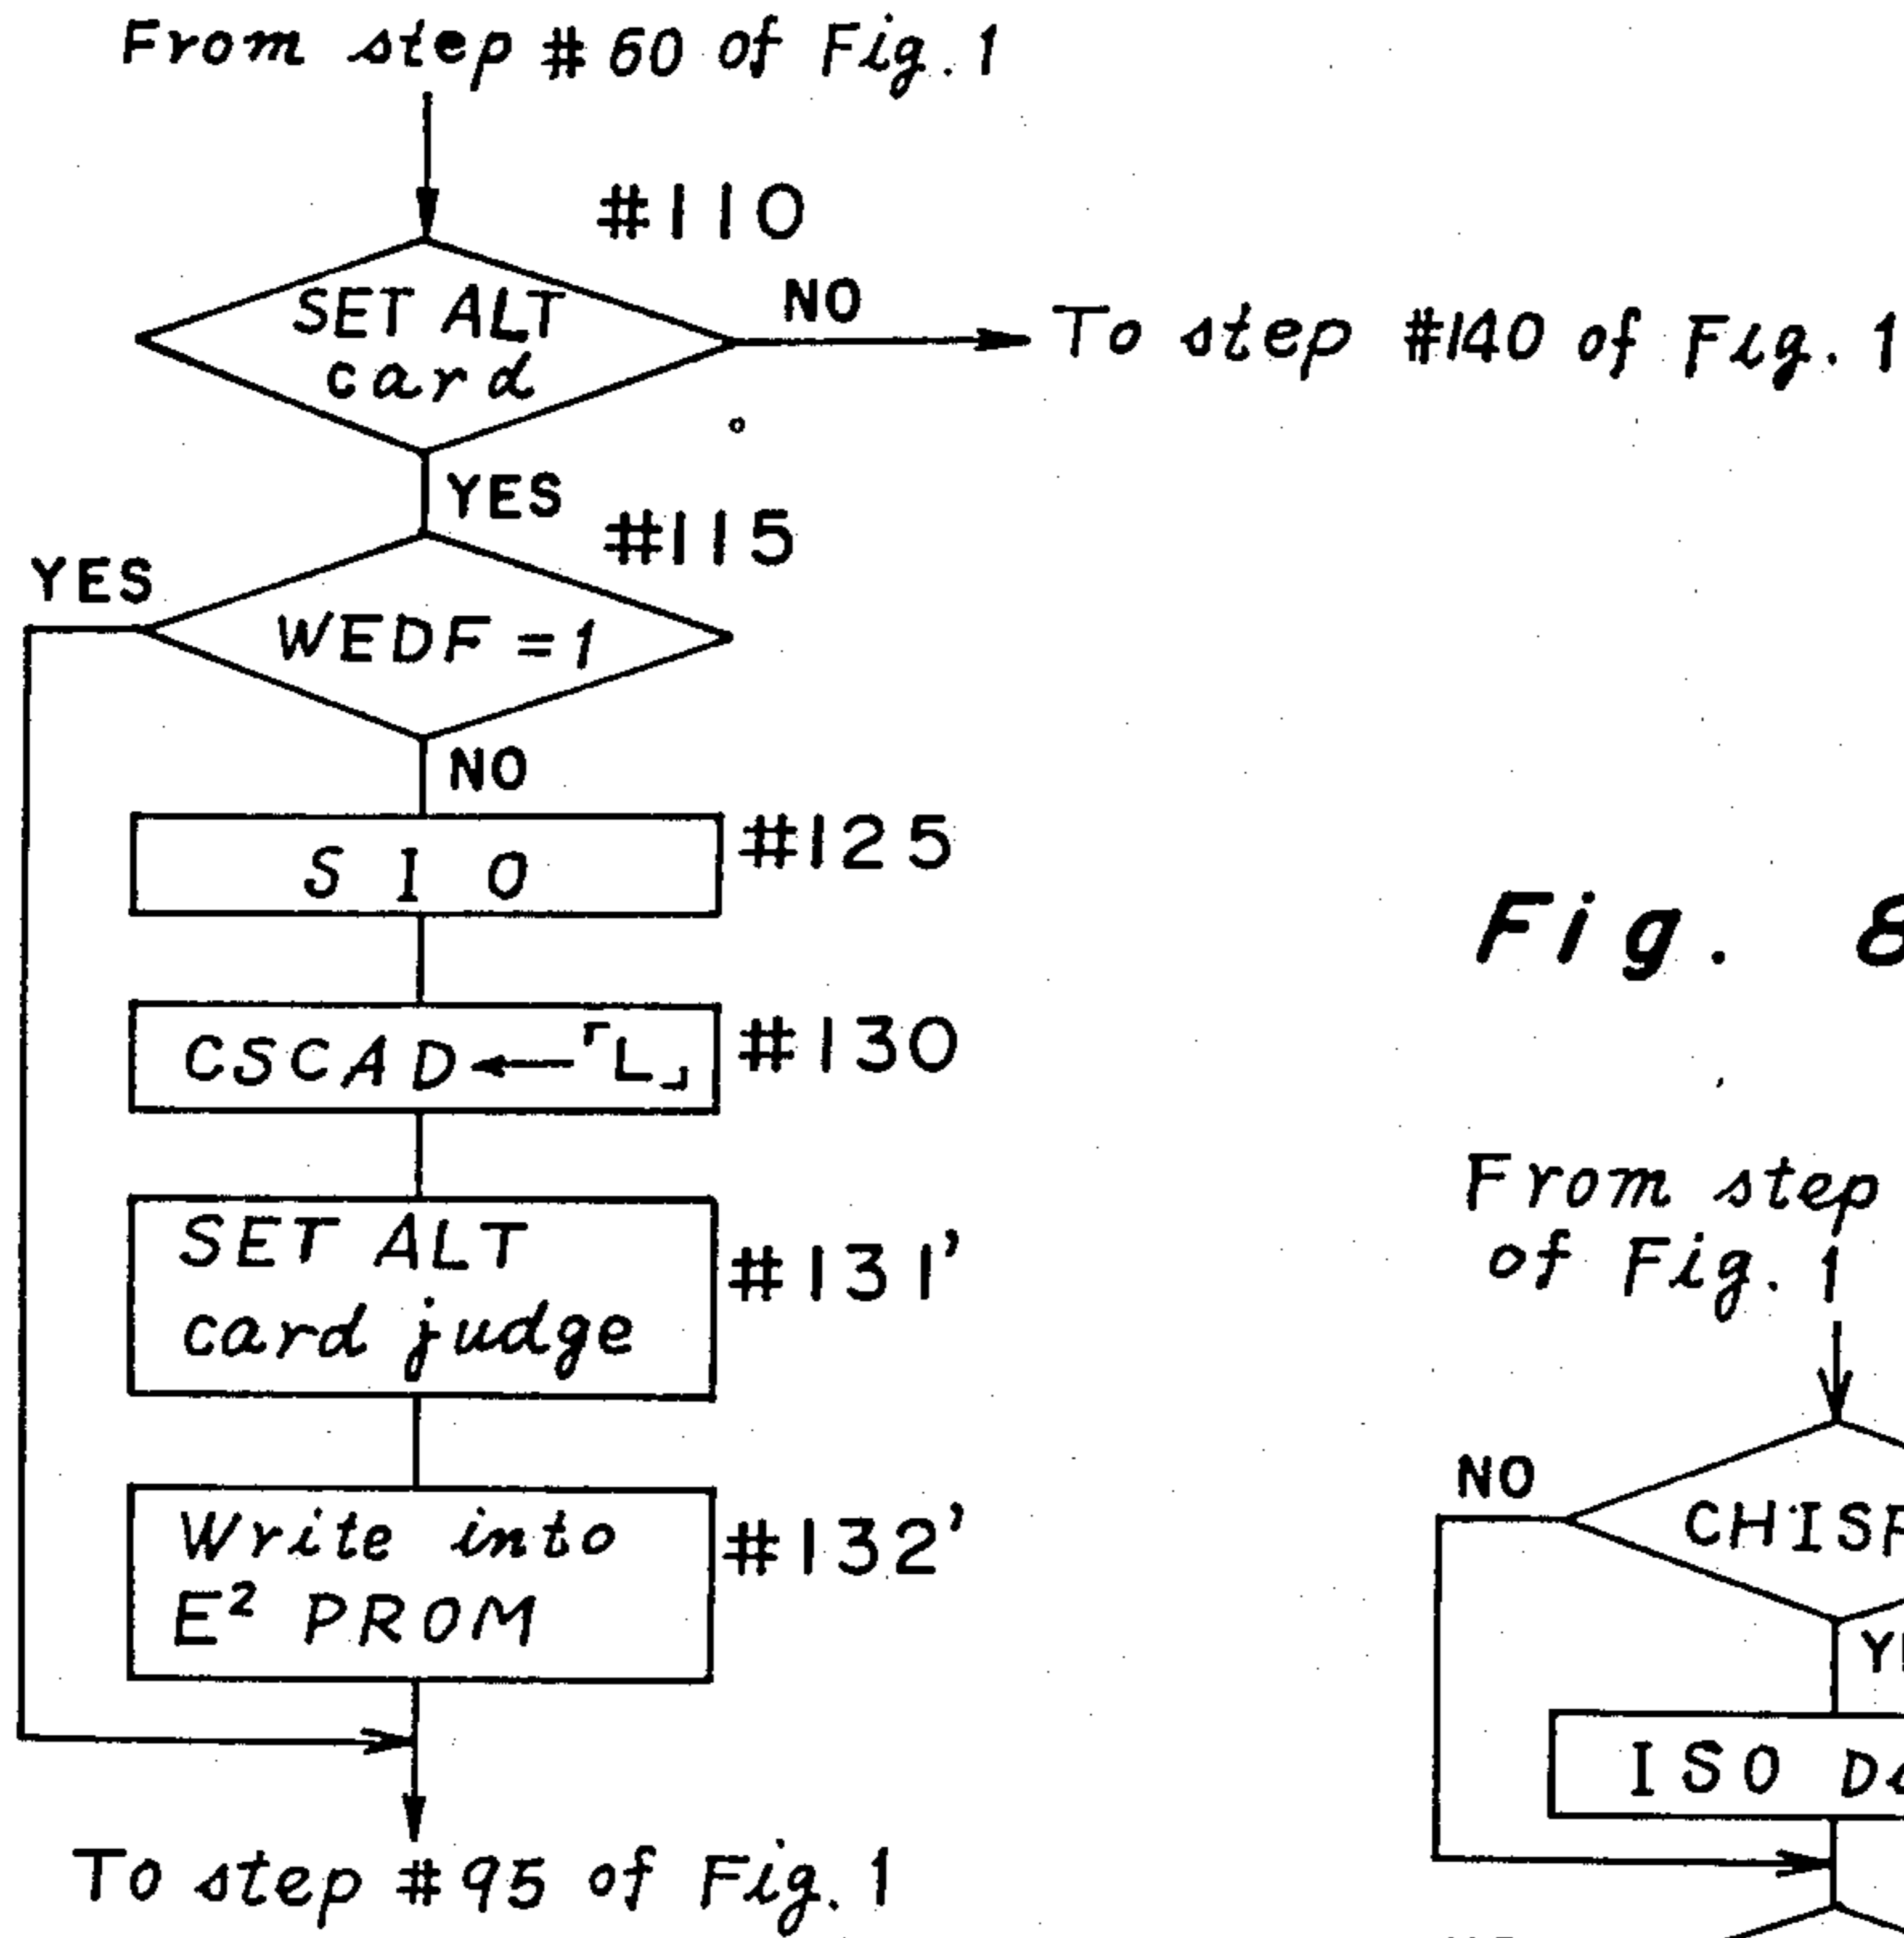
From step #60 of Fig. 1

#110

SET ALT card

NO

To step #140 of Fig. 1

YES

#115

YES

WEDF = 1

NO

S I O

#125

CSCAD ← 「L」

#130

SET ALT card judge

#131'

Write into $E^2$ PROM

#132'

To step #95 of Fig. 1

Fig. 8

From step
of Fig. 1

NO

CHISF

Y

ISO D